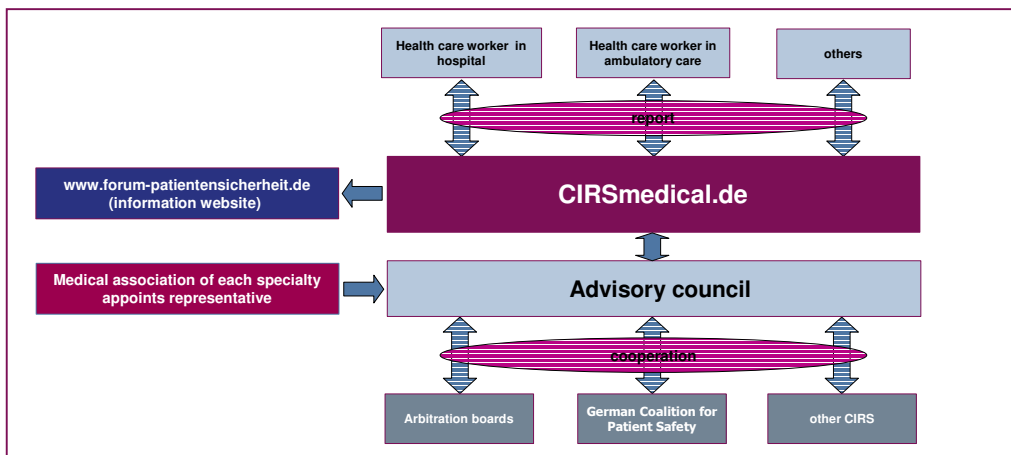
Health care worker in hospital

Health care worker in ambulatory care

others

report

www.forum-patientensicherheit.de (information website)

CIRSmedical.de

Medical association of each specialty appoints representative

Advisory council

cooperation

Arbitration boards

German Coalition for Patient Safety

other CIRS